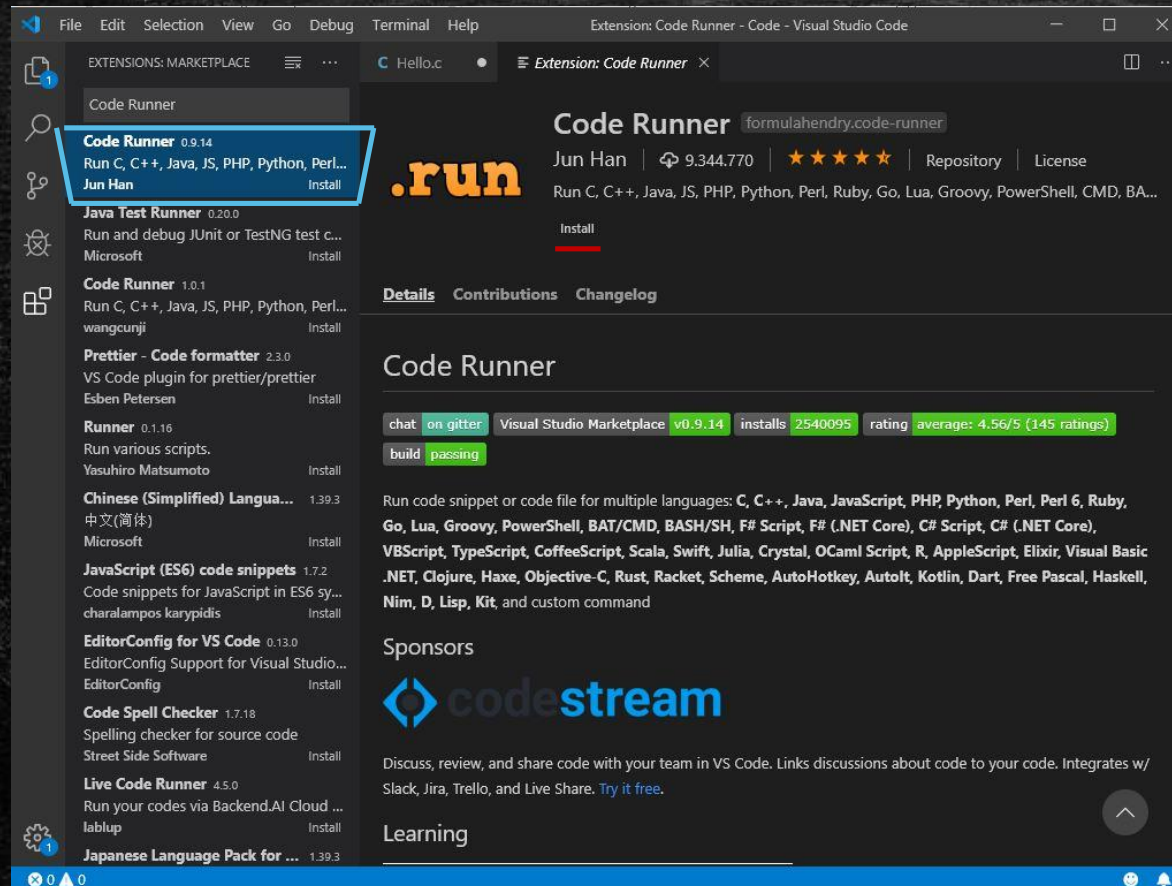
File Edit Selection View Go Debug Terminal Help Extension: Code Runner - Code - Visual Studio Code

EXTENSIONS: MARKETPLACE

Code Runner

Code Runner 0.9.14
Run C, C++, Java, JS, PHP, Python, Perl...
Jun Han Install

Java Test Runner 0.20.0
Run and debug JUnit or TestNG test c...
Microsoft Install

Code Runner 1.0.1
Run C, C++, Java, JS, PHP, Python, Perl...
wangcunji Install

Prettier - Code formatter 2.3.0
VS Code plugin for prettier/prettier
Esben Petersen Install

Runner 0.1.16
Run various scripts.
Yasuhiro Matsumoto Install

Chinese (Simplified) Langua... 1.39.3
中文(简体)
Microsoft Install

JavaScript (ES6) code snippets 1.7.2
Code snippets for JavaScript in ES6 sy...
charalampos karypidis Install

EditorConfig for VS Code 0.13.0
EditorConfig Support for Visual Studio...
EditorConfig Install

Code Spell Checker 1.7.18
Spelling checker for source code
Street Side Software Install

Live Code Runner 4.5.0
Run your codes via Backend.AI Cloud ...
lablup Install

Japanese Language Pack for ... 1.39.3

C Hello.c ● Extension: Code Runner ×

.run

Code Runner formulahendry.code-runner
Jun Han | 9.344.770 | ★★★★★ | Repository | License
Run C, C++, Java, JS, PHP, Python, Perl, Ruby, Go, Lua, Groovy, PowerShell, CMD, BA...
Install

Details Contributions Changelog

Code Runner

chat on gitter | Visual Studio Marketplace v0.9.14 | installs 2540095 | rating average: 4.56/5 (145 ratings)
build passing

Run code snippet or code file for multiple languages: C, C++, Java, JavaScript, PHP, Python, Perl, Perl 6, Ruby, Go, Lua, Groovy, PowerShell, BAT/CMD, BASH/SH, F# Script, F# (.NET Core), C# Script, C# (.NET Core), VBScript, TypeScript, CoffeeScript, Scala, Swift, Julia, Crystal, OCaml Script, R, AppleScript, Elixir, Visual Basic .NET, Clojure, Haxe, Objective-C, Rust, Racket, Scheme, AutoHotkey, AutoIt, Kotlin, Dart, Free Pascal, Haskell, Nim, D, Lisp, Kit, and custom command

Sponsors

codestream

Discuss, review, and share code with your team in VS Code. Links discussions about code to your code. Integrates w/ Slack, Jira, Trello, and Live Share. Try it free.

Learning

⊗ 0 ⚠ 0